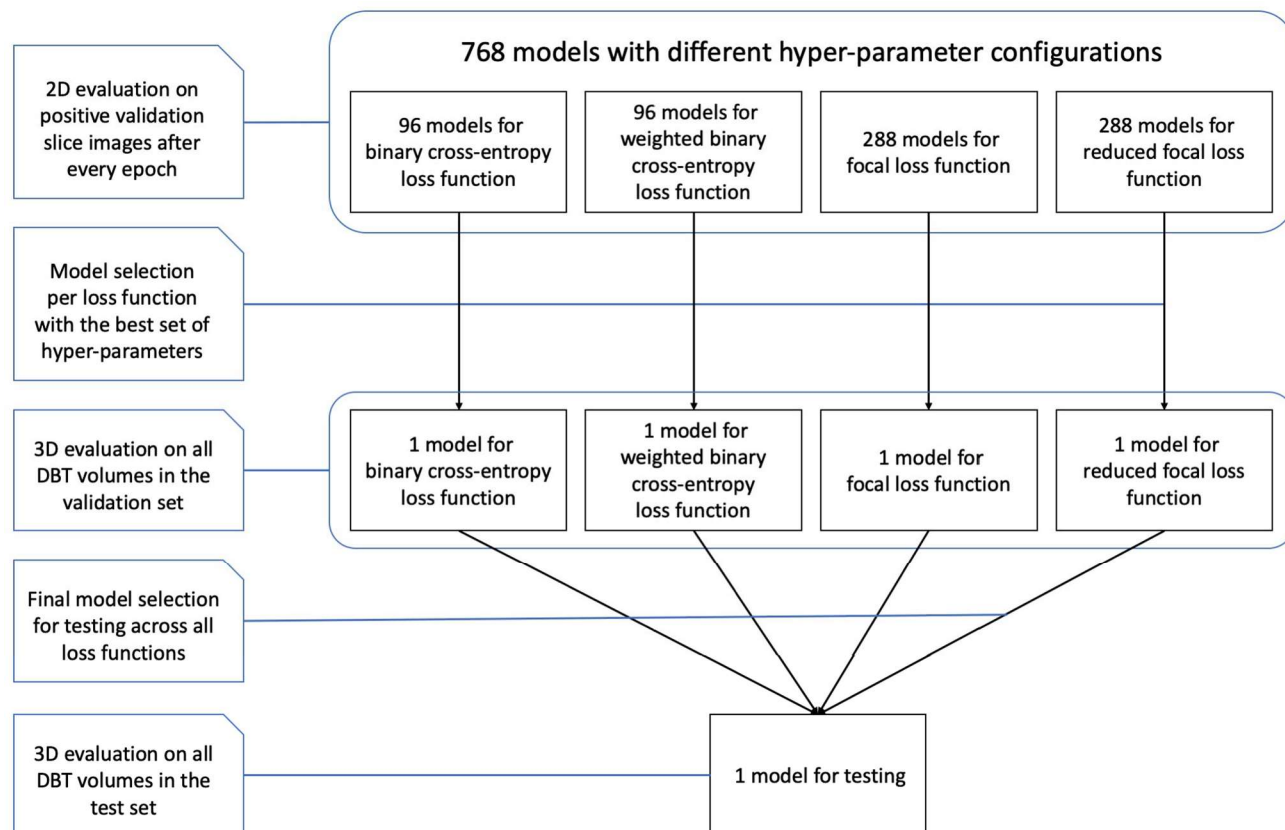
2D evaluation on positive validation slice images after every epoch

768 models with different hyper-parameter configurations

96 models for binary cross-entropy loss function

96 models for weighted binary cross-entropy loss function

288 models for focal loss function

288 models for reduced focal loss function

Model selection per loss function with the best set of hyper-parameters

3D evaluation on all DBT volumes in the validation set

1 model for binary cross-entropy loss function

1 model for weighted binary cross-entropy loss function

1 model for focal loss function

1 model for reduced focal loss function

Final model selection for testing across all loss functions

3D evaluation on all DBT volumes in the test set

1 model for testing